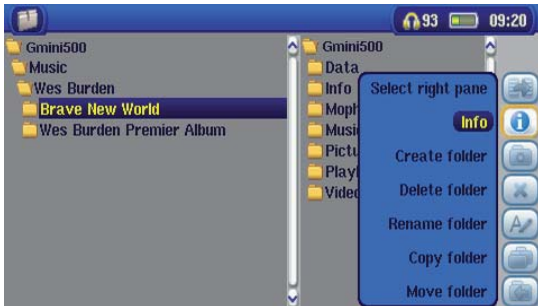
93 09:20

Gmini500
Music
Wes Burden
Brave New World
Wes Burden Premier Album

Gmini500
Data
Info
Moph
Musi
Pictu
Playl
Vide

Select right pane
Info
Create folder
Delete folder
Rename folder
Copy folder
Move folder